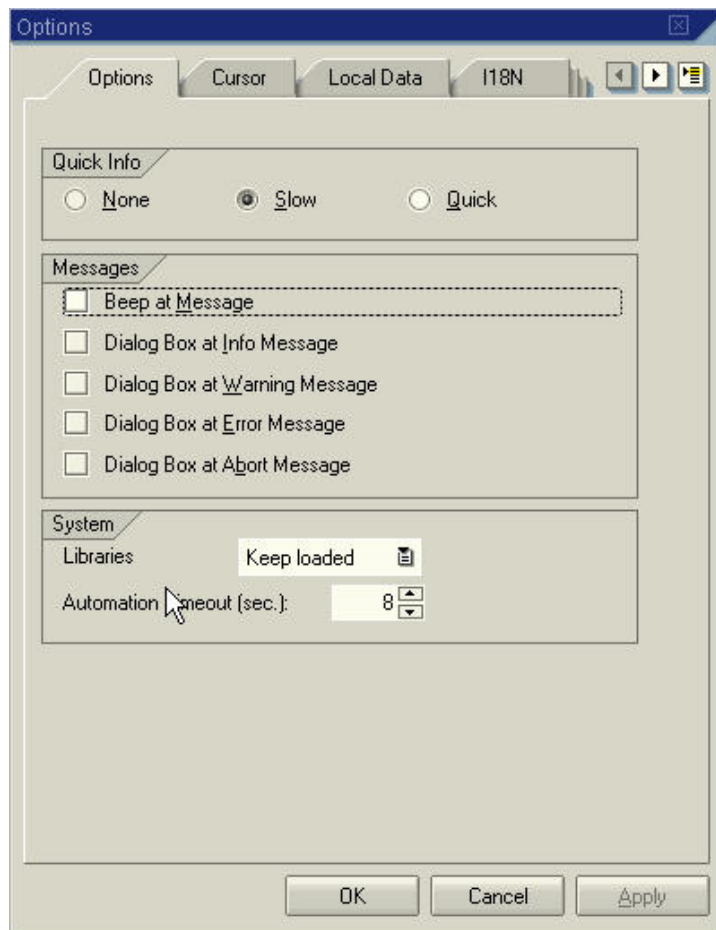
Options

Options | Cursor | Local Data | I18N

Quick Info
None
Slow
Quick

Messages
Beep at Message
Dialog Box at Info Message
Dialog Box at Warning Message
Dialog Box at Error Message
Dialog Box at Abort Message

System
Libraries
Keep loaded
Automation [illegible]meout (sec.):
8

OK
Cancel
Apply